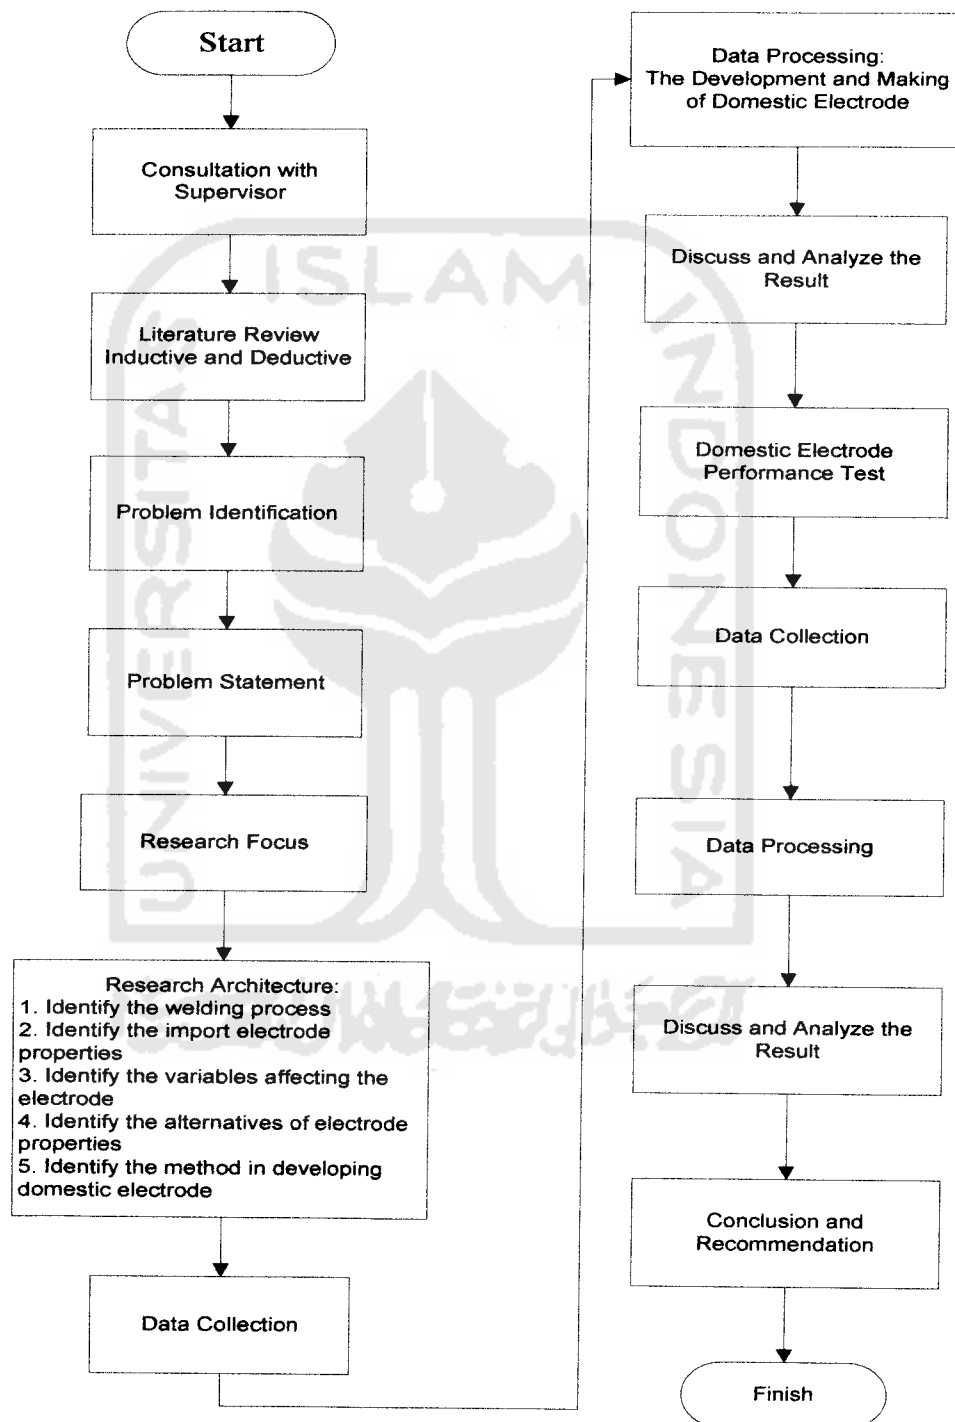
Start

Consultation with Supervisor

Literature Review Inductive and Deductive

Problem Identification

Problem Statement

Research Focus

Research Architecture:
1. Identify the welding process
2. Identify the import electrode properties
3. Identify the variables affecting the electrode
4. Identify the alternatives of electrode properties
5. Identify the method in developing domestic electrode

Data Collection

Data Processing:
The Development and Making of Domestic Electrode

Discuss and Analyze the Result

Domestic Electrode Performance Test

Data Collection

Data Processing

Discuss and Analyze the Result

Conclusion and Recommendation

Finish